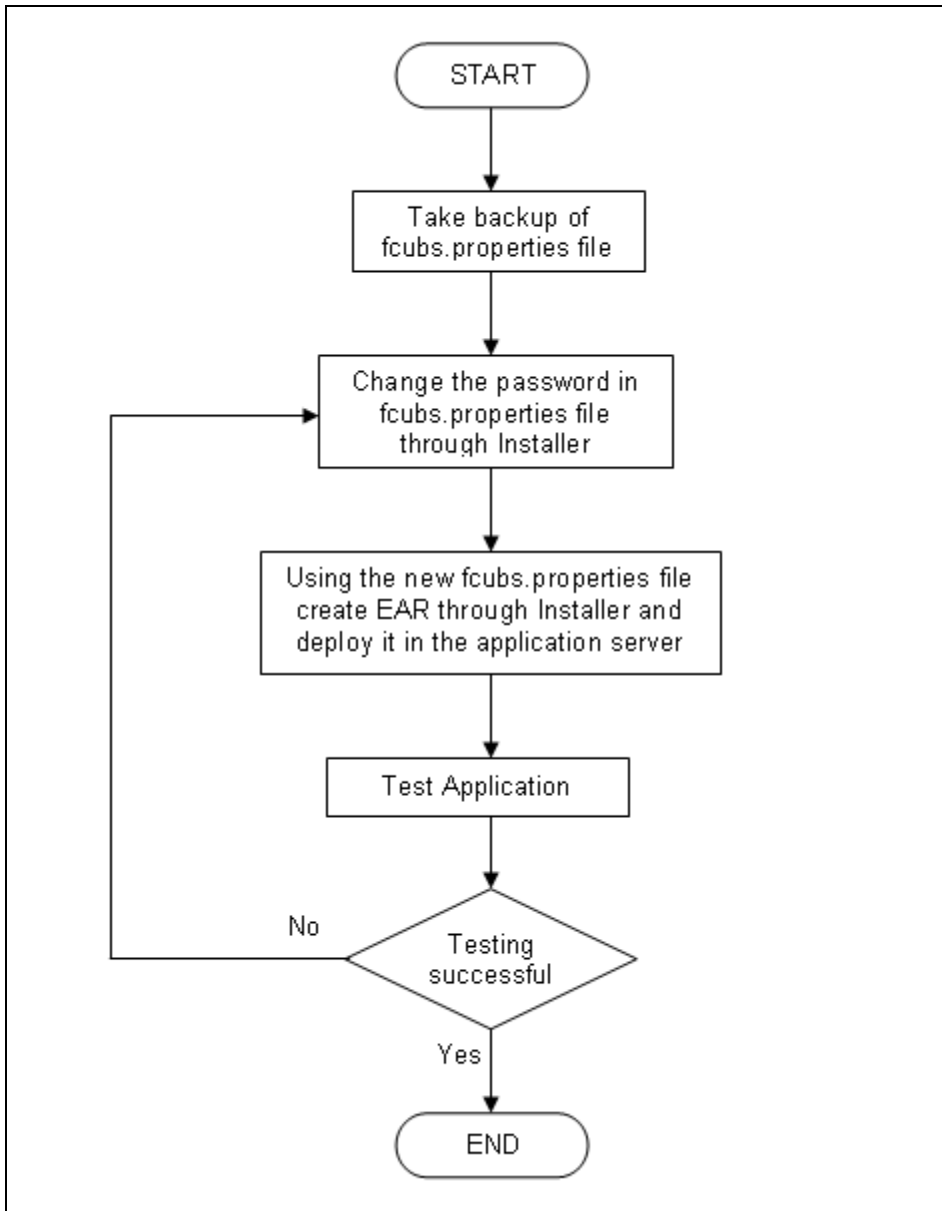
START

Take backup of fcubs.properties file

Change the password in fcubs.properties file through Installer

Using the new fcubs.properties file create EAR through Installer and deploy it in the application server

Test Application

No

Testing successful

Yes

END